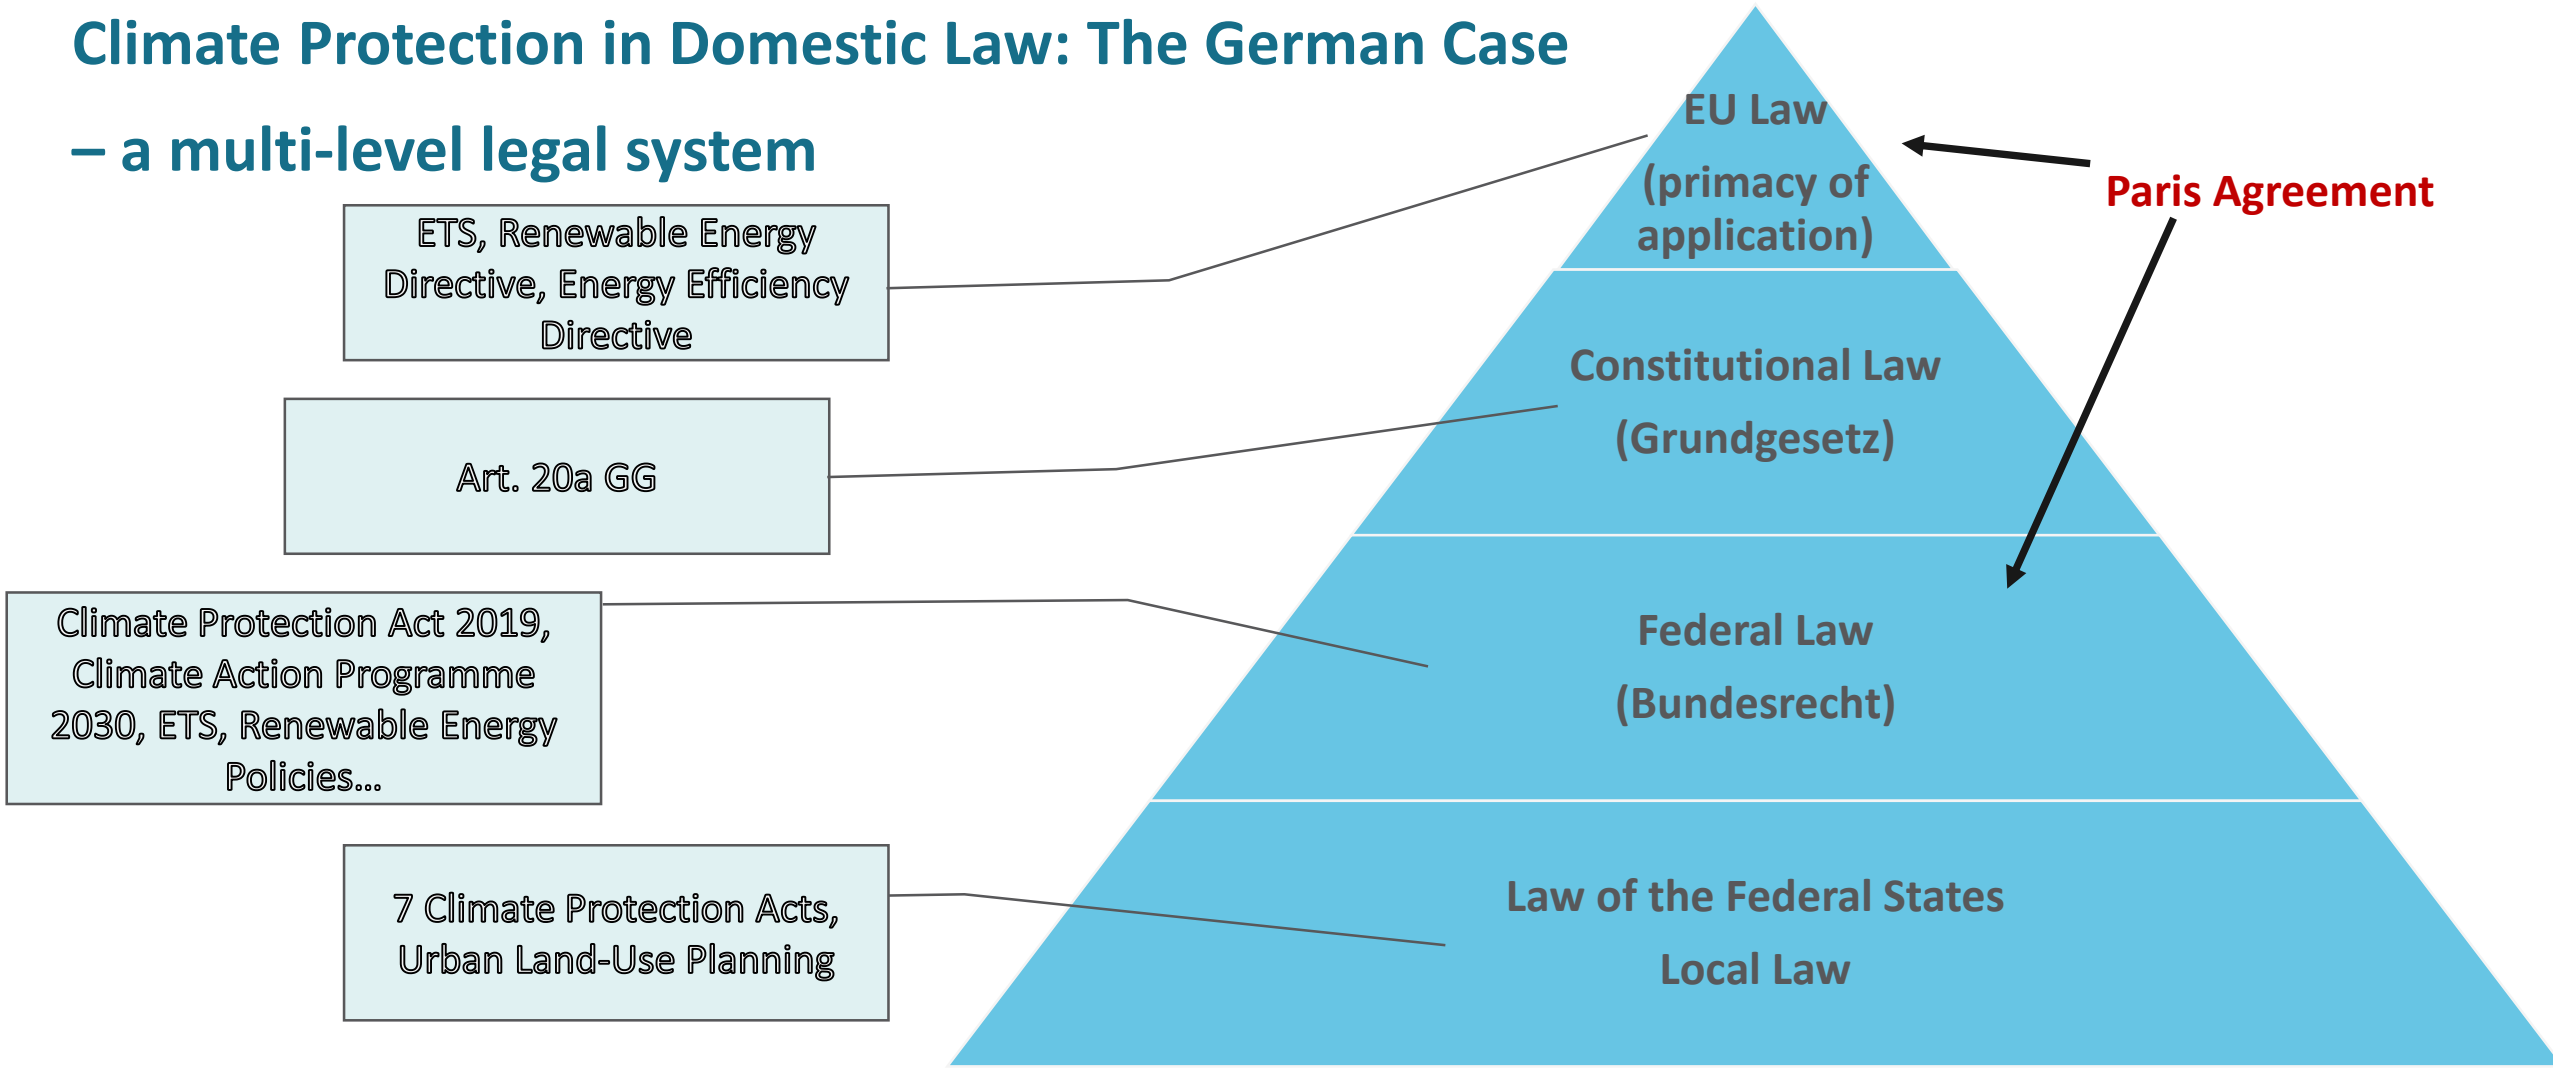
Climate Protection in Domestic Law: The German Case – a multi-level legal system

ETS, Renewable Energy Directive, Energy Efficiency Directive

Art. 20a GG

Climate Protection Act 2019, Climate Action Programme 2030, ETS, Renewable Energy Policies...

7 Climate Protection Acts, Urban Land-Use Planning

EU Law (primacy of application)

Constitutional Law (Grundgesetz)

Federal Law (Bundesrecht)

Law of the Federal States Local Law

Paris Agreement